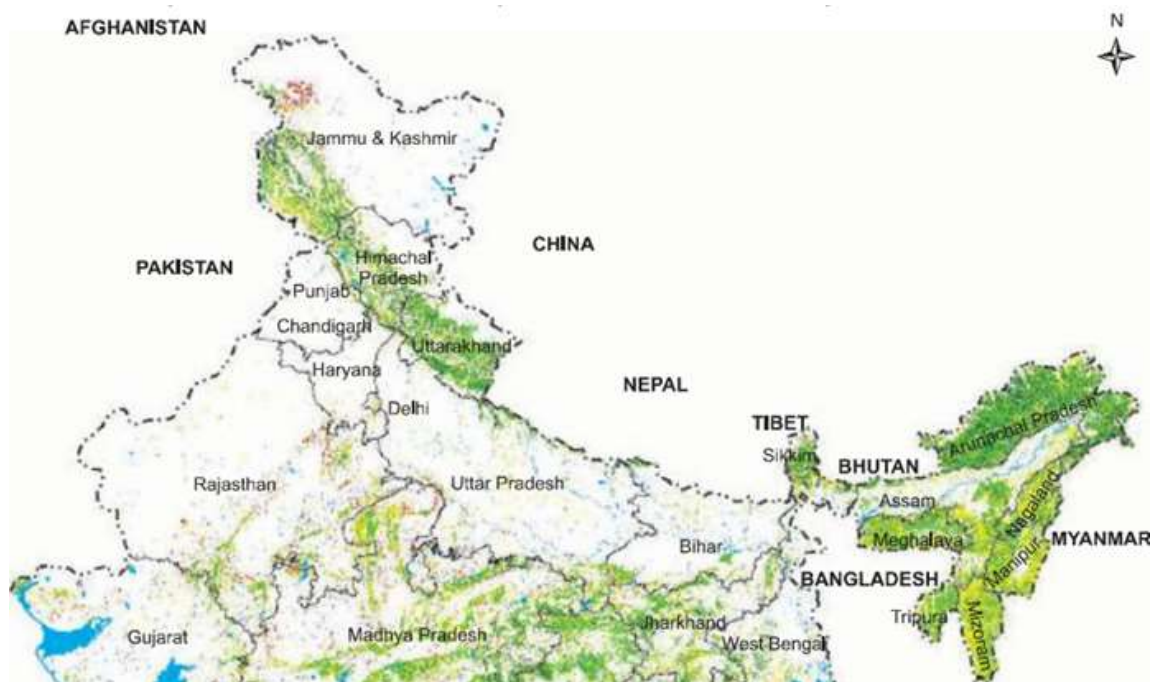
AFGHANISTAN

N

Jammu & Kashmir

CHINA

PAKISTAN

Himachal Pradesh

Punjab

Chandigarh

Uttarakhand

Haryana

NEPAL

Delhi

TIBET

Arunachal Pradesh

Sikkim

BHUTAN

Rajasthan

Uttar Pradesh

Assam

Nagaland

Meghalaya

MYANMAR

Bihar

Manipur

BANGLADESH

Tripura

Mizoram

Gujarat

Madhya Pradesh

Jharkhand

West Bengal